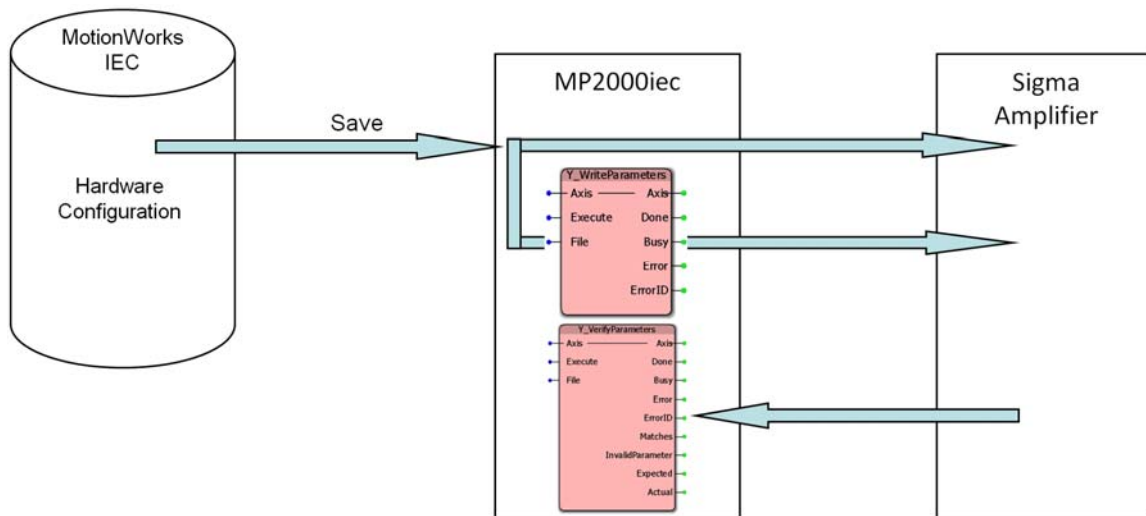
MotionWorks IEC

Hardware Configuration

Save

MP2000iec

Sigma Amplifier

Y_WriteParameters
Axis
Axis
Execute
Done
File
Busy
Error
ErrorID

Y_VerifyParameters
Axis
Axis
Execute
Done
File
Busy
Error
ErrorID
Matches
InvalidParameter
Expected
Actual